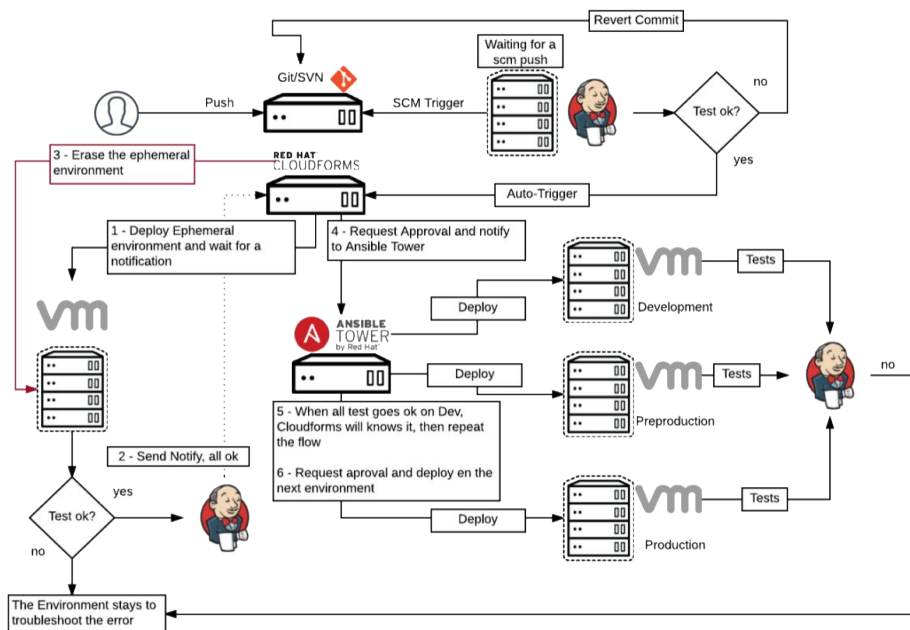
Revert Commit

Git/SVN

Waiting for a scm push

no

Push

SCM Trigger

Test ok?

yes

3 - Erase the ephemeral environment

RED HAT CLOUDFORMS

Auto-Trigger

1 - Deploy Ephemeral environment and wait for a notification

4 - Request Approval and notify to Ansible Tower

vm

Tests

Deploy

Development

vm

ANSIBLE TOWER by Red Hat

Deploy

vm

Tests

no

Preproduction

5 - When all test goes ok on Dev, Cloudforms will knows it, then repeat the flow

2 - Send Notify, all ok

6 - Request aproval and deploy en the next environment

yes

Test ok?

Deploy

vm

Tests

no

Production

The Environment stays to troubleshoot the error